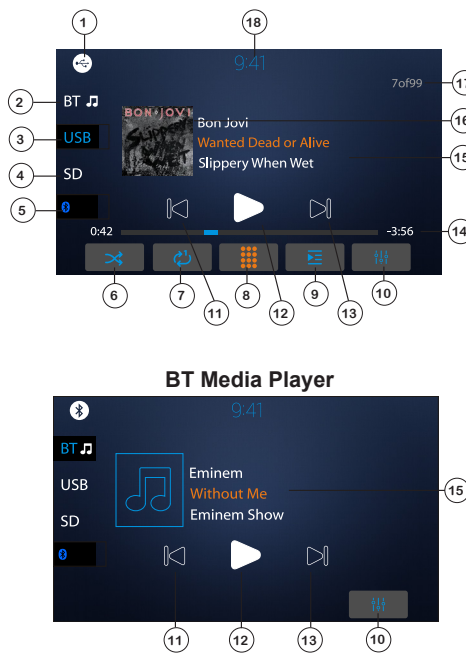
1
18
9:41
17
7of99
2
BT
3
USB
16
Bon Jovi
Wanted Dead or Alive
15
Slippery When Wet
4
SD
5
BON JOVI
SLIPPERY WHEN WET
0:42
-3:56
14
6
7
8
9
10
11
12
13

BT Media Player

9:41
BT
USB
SD
Eminem
Without Me
Eminem Show
15
11
12
13
10